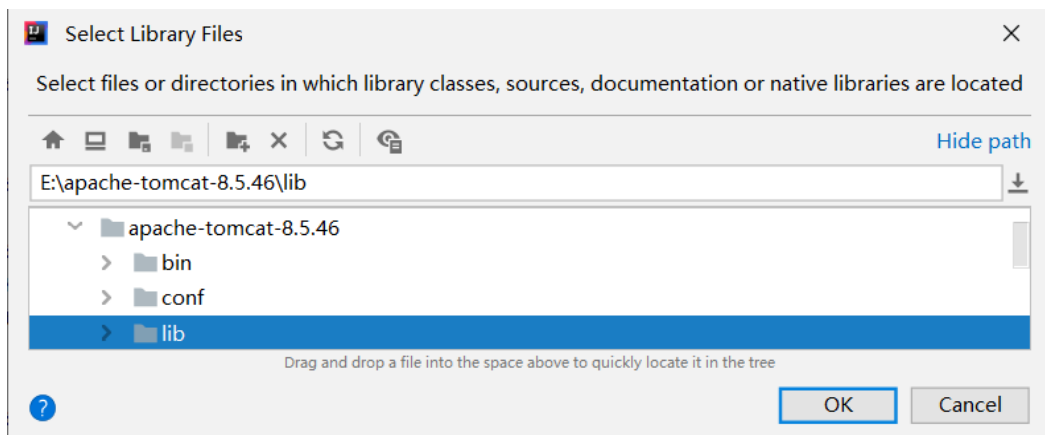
Select Library Files

Select files or directories in which library classes, sources, documentation or native libraries are located

Hide path

E:\apache-tomcat-8.5.46\lib

apache-tomcat-8.5.46
bin
conf
lib

Drag and drop a file into the space above to quickly locate it in the tree

?

OK

Cancel